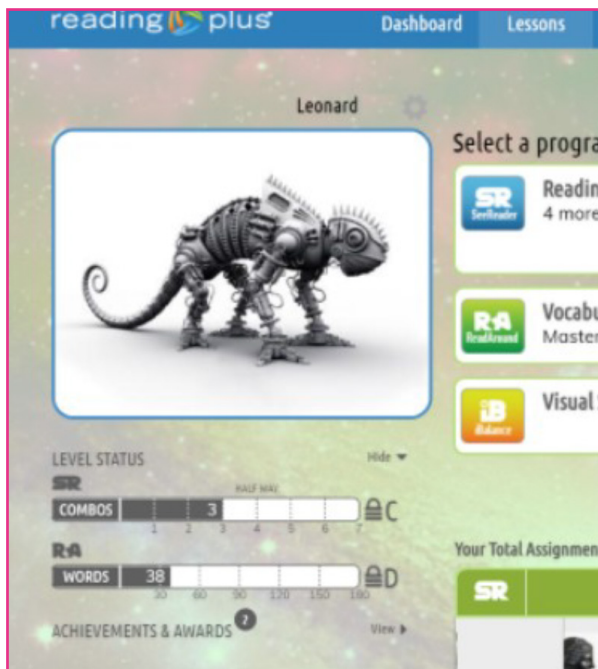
reading plus

Dashboard

Lessons

Leonard

Select a progra

SR SeeReader

Readin
4 more

RA ReadAround

Vocabu
Master

iB iBalance

Visual

LEVEL STATUS

Hide ▾

SR

COMBOS 3

HALF WAY

1 2 3 4 5 6 7

C

RA

WORDS 38

30 60 90 120 150 180

D

ACHIEVEMENTS & AWARDS 2

View ▸

Your Total Assignmen

SR